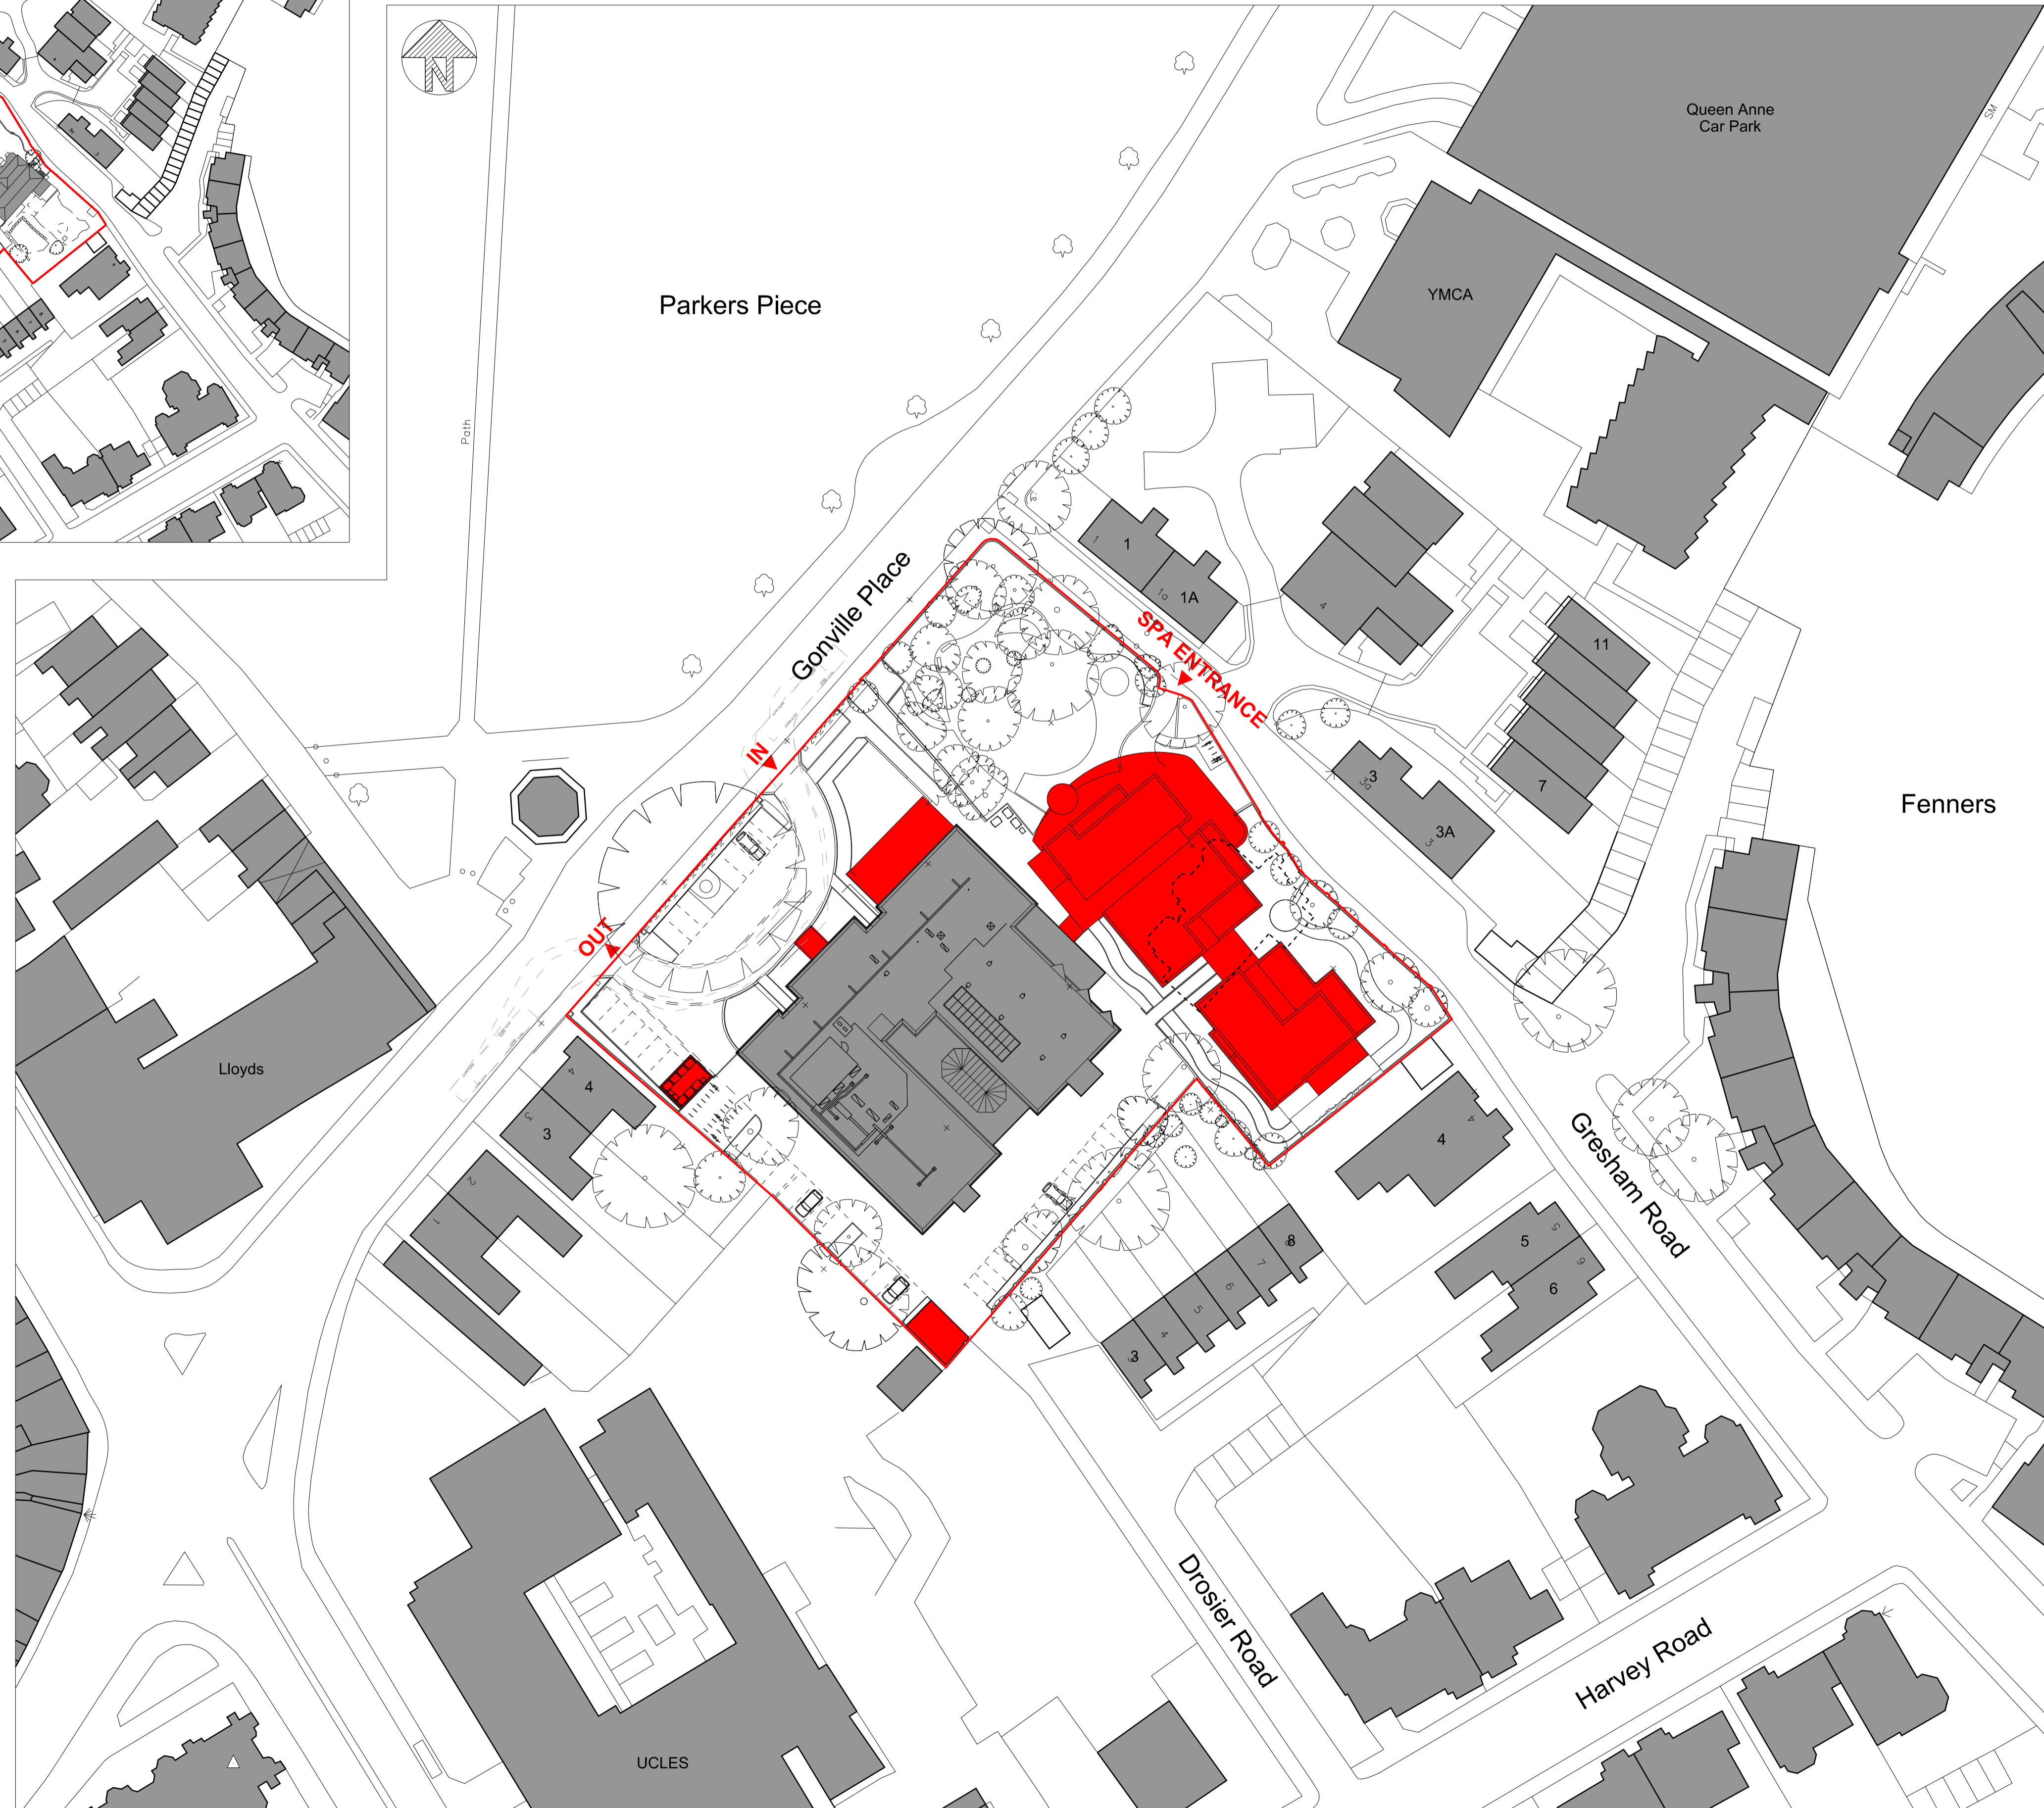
N

Queen Anne Car Park

SM

YMCA

Parkers Piece

Path

Gonville Place

SPA ENTRANCE

IN

OUT

1

1A

1a

4

11

7

3

3a

3A

3

Fenners

Lloyds

4

3

4

3

2

1

4

4

Gresham Road

5

6

5

6

8

7

6

5

4

3

Drosier Road

Harvey Road

UCLES